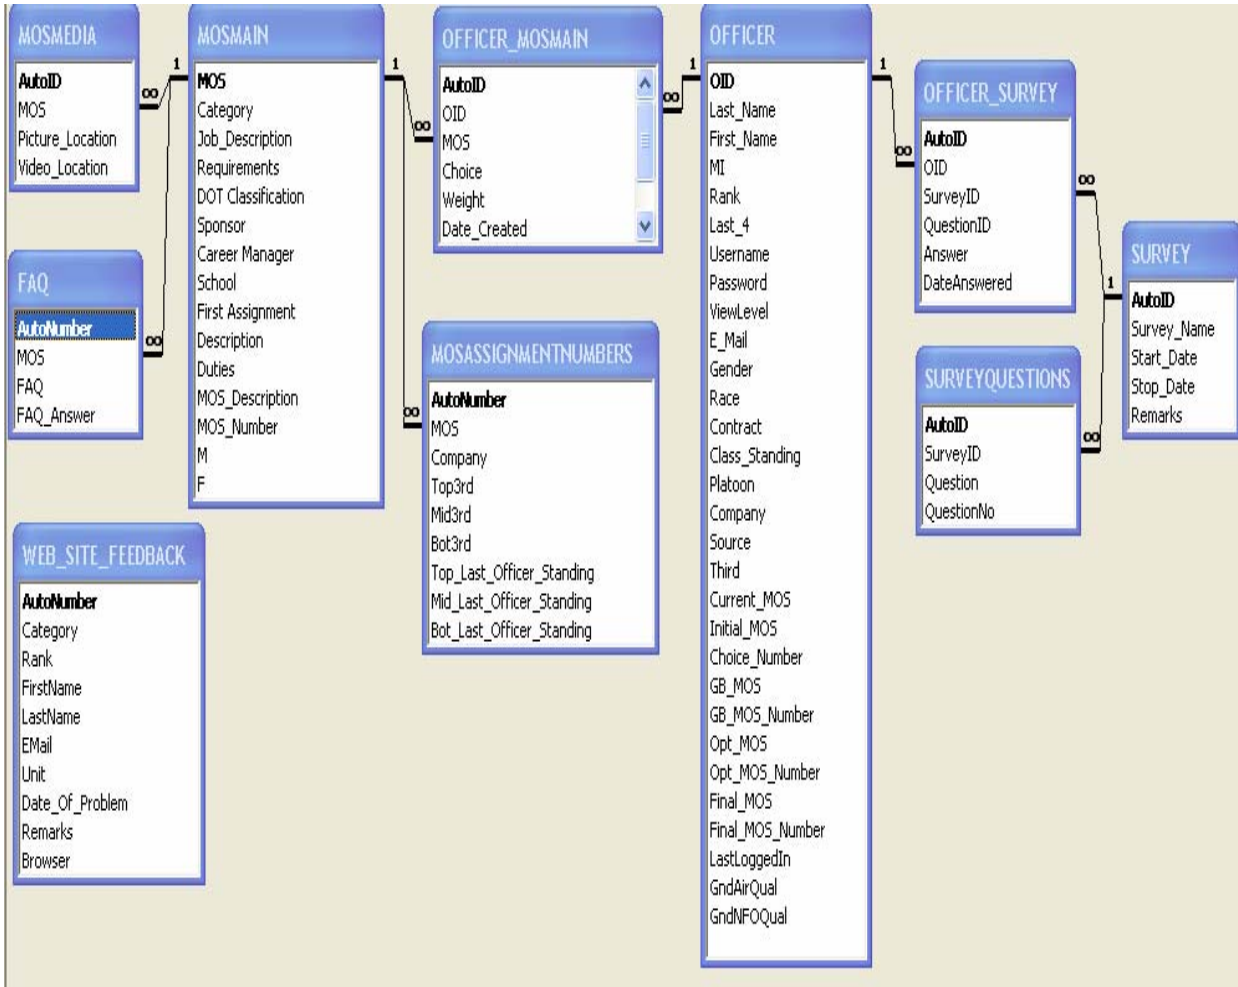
MOSMEDIA
AutoID
MOS
Picture_Location
Video_Location

MOSMAIN
MOS
Category
Job_Description
Requirements
DOT Classification
Sponsor
Career Manager
School
First Assignment
Description
Duties
MOS_Description
MOS_Number
M
F

OFFICER_MOSMAIN
AutoID
OID
MOS
Choice
Weight
Date_Created

OFFICER
OID
Last_Name
First_Name
MI
Rank
Last_4
Username
Password
ViewLevel
E_Mail
Gender
Race
Contract
Class_Standing
Platoon
Company
Source
Third
Current_MOS
Initial_MOS
Choice_Number
GB_MOS
GB_MOS_Number
Opt_MOS
Opt_MOS_Number
Final_MOS
Final_MOS_Number
LastLoggedIn
GndAirQual
GndNFOQual

OFFICER_SURVEY
AutoID
OID
SurveyID
QuestionID
Answer
DateAnswered

SURVEY
AutoID
Survey_Name
Start_Date
Stop_Date
Remarks

SURVEYQUESTIONS
AutoID
SurveyID
Question
QuestionNo

FAQ
AutoNumber
MOS
FAQ
FAQ_Answer

MOSASSIGNMENTNUMBERS
AutoNumber
MOS
Company
Top3rd
Mid3rd
Bot3rd
Top_Last_Officer_Standing
Mid_Last_Officer_Standing
Bot_Last_Officer_Standing

WEB_SITE_FEEDBACK
AutoNumber
Category
Rank
FirstName
LastName
EMail
Unit
Date_Of_Problem
Remarks
Browser

1
∞
1
∞
∞
∞
1
∞
1
∞
∞
1
∞